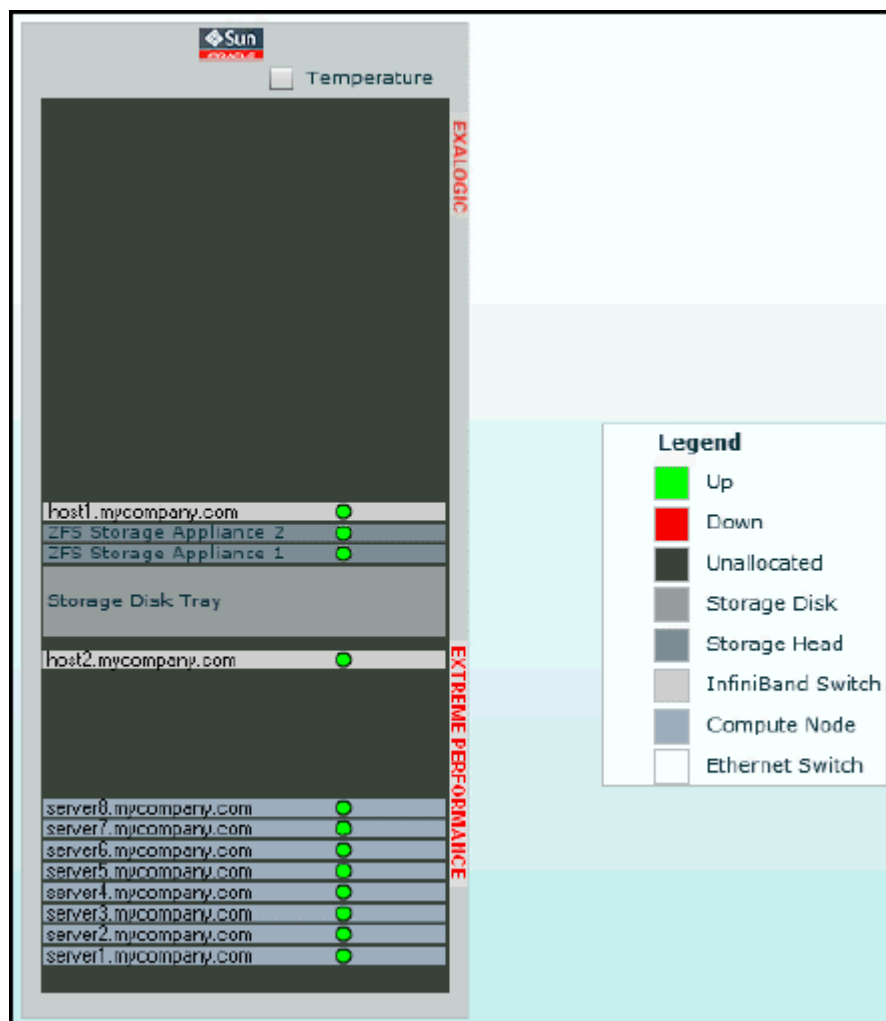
Sun

Temperature

EXALOGIC

host1.mycompany.com
ZFS Storage Appliance 2
ZFS Storage Appliance 1
Storage Disk Tray
host2.mycompany.com

EXTREME PERFORMANCE

server8.mycompany.com
server7.mycompany.com
server6.mycompany.com
server5.mycompany.com
server4.mycompany.com
server3.mycompany.com
server2.mycompany.com
server1.mycompany.com

Legend
Up
Down
Unallocated
Storage Disk
Storage Head
InfiniBand Switch
Compute Node
Ethernet Switch